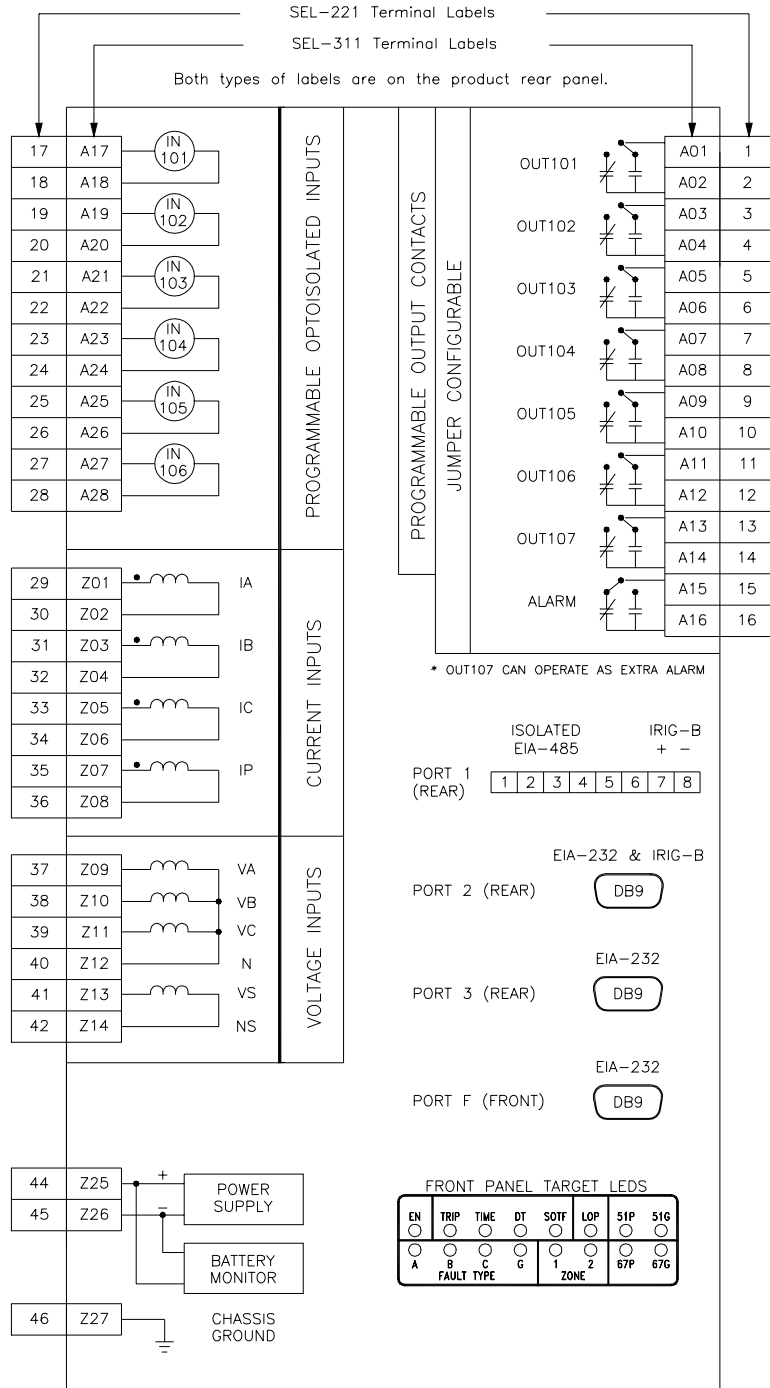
SEL-221 Terminal Labels

SEL-311 Terminal Labels

Both types of labels are on the product rear panel.

| 17 | A17 | IN 101 |
|---|---|---|
| 18 | A18 | |
| 19 | A19 | IN 102 |
| 20 | A20 | |
| 21 | A21 | IN 103 |
| 22 | A22 | |
| 23 | A23 | IN 104 |
| 24 | A24 | |
| 25 | A25 | IN 105 |
| 26 | A26 | |
| 27 | A27 | IN 106 |
| 28 | A28 | |

PROGRAMMABLE OPTOISOLATED INPUTS

PROGRAMMABLE OUTPUT CONTACTS

JUMPER CONFIGURABLE

| OUT101 | A01 | 1 |
|---|---|---|
| | A02 | 2 |
| OUT102 | A03 | 3 |
| | A04 | 4 |
| OUT103 | A05 | 5 |
| | A06 | 6 |
| OUT104 | A07 | 7 |
| | A08 | 8 |
| OUT105 | A09 | 9 |
| | A10 | 10 |
| OUT106 | A11 | 11 |
| | A12 | 12 |
| OUT107 | A13 | 13 |
| | A14 | 14 |
| ALARM | A15 | 15 |
| | A16 | 16 |

* OUT107 CAN OPERATE AS EXTRA ALARM

| 29 | Z01 | IA |
|---|---|---|
| 30 | Z02 | |
| 31 | Z03 | IB |
| 32 | Z04 | |
| 33 | Z05 | IC |
| 34 | Z06 | |
| 35 | Z07 | IP |
| 36 | Z08 | |

CURRENT INPUTS

ISOLATED EIA-485

IRIG-B + −

PORT 1 (REAR) 1 2 3 4 5 6 7 8

| 37 | Z09 | VA |
|---|---|---|
| 38 | Z10 | VB |
| 39 | Z11 | VC |
| 40 | Z12 | N |
| 41 | Z13 | VS |
| 42 | Z14 | NS |

VOLTAGE INPUTS

EIA-232 & IRIG-B

PORT 2 (REAR) DB9

EIA-232

PORT 3 (REAR) DB9

EIA-232

PORT F (FRONT) DB9

| 44 | Z25 | + |
|---|---|---|
| 45 | Z26 | − |

POWER SUPPLY

BATTERY MONITOR

| 46 | Z27 |
|---|---|

CHASSIS GROUND

FRONT PANEL TARGET LEDS

EN TRIP TIME DT SOTF LOP 51P 51G

A B C G 1 2 67P 67G

FAULT TYPE ZONE